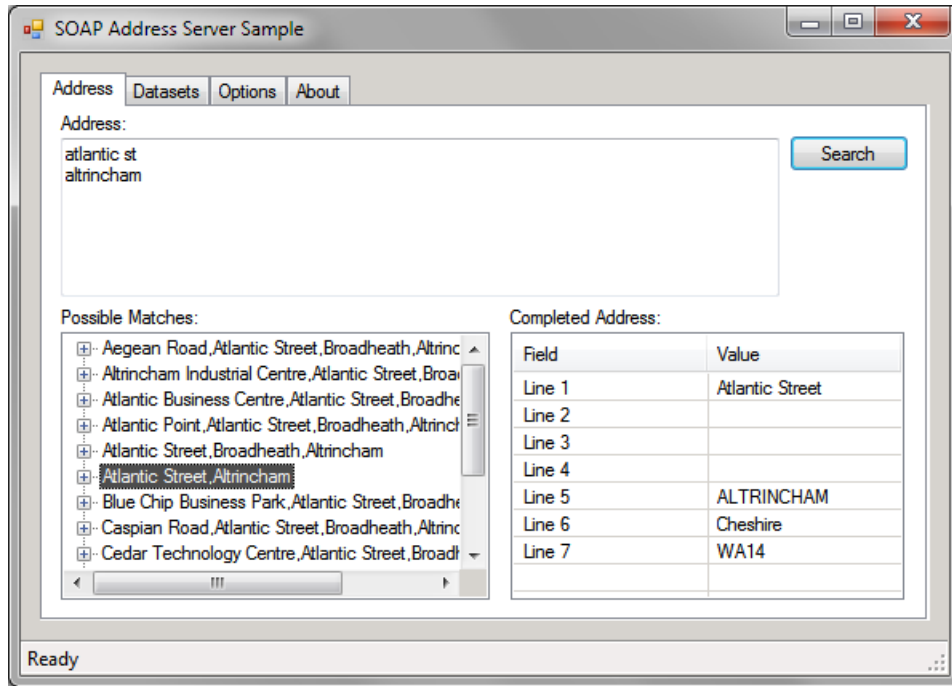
SOAP Address Server Sample

Address | Datasets | Options | About

Address:

atlantic st
altrincham

Search

Possible Matches:

Aegean Road,Atlantic Street,Broadheath,Altrinc
Altrincham Industrial Centre,Atlantic Street,Broa
Atlantic Business Centre,Atlantic Street,Broadhe
Atlantic Point,Atlantic Street,Broadheath,Altrinch
Atlantic Street,Broadheath,Altrincham
Atlantic Street,Altrincham
Blue Chip Business Park,Atlantic Street,Broadhe
Caspian Road,Atlantic Street,Broadheath,Altrinc
Cedar Technology Centre,Atlantic Street,Broadh

Completed Address:

| Field | Value |
|---|---|
| Line 1 | Atlantic Street |
| Line 2 | |
| Line 3 | |
| Line 4 | |
| Line 5 | ALTRINCHAM |
| Line 6 | Cheshire |
| Line 7 | WA14 |

Ready